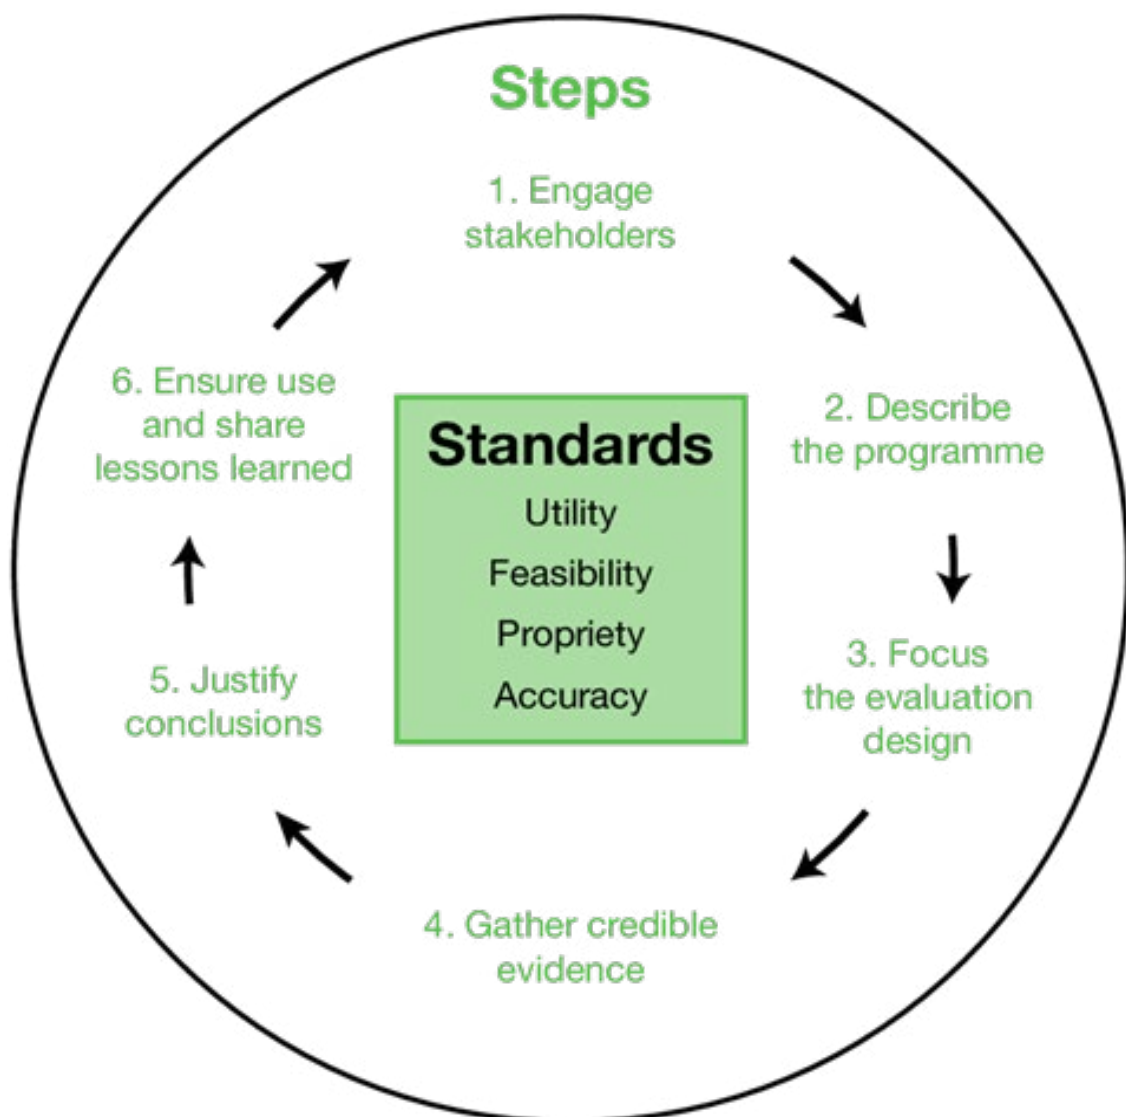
Steps

1. Engage stakeholders

2. Describe the programme

3. Focus the evaluation design

4. Gather credible evidence

5. Justify conclusions

6. Ensure use and share lessons learned

Standards

Utility

Feasibility

Propriety

Accuracy